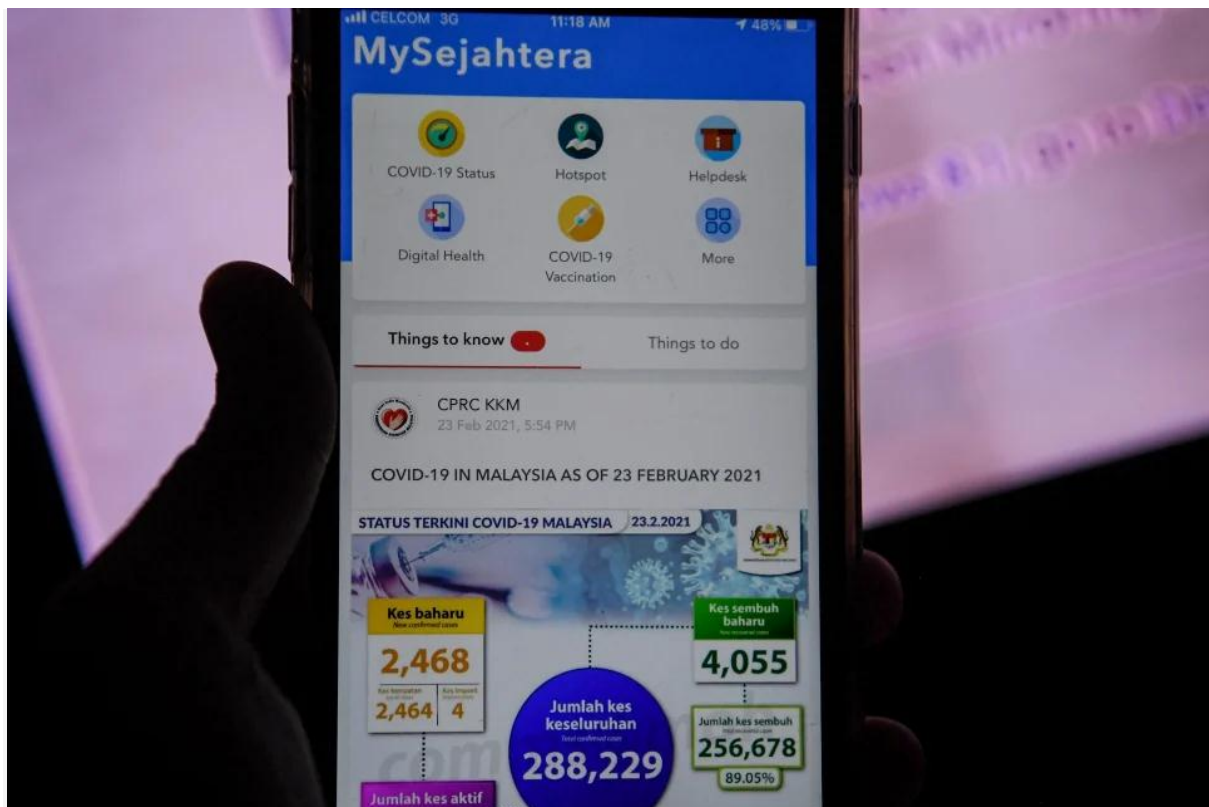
CELCOM 3G 11:18 AM 48%

MySejahtera

COVID-19 Status
Hotspot
Helpdesk
Digital Health
COVID-19 Vaccination
More

Things to know
Things to do

CPRC KKM
23 Feb 2021, 5:54 PM

COVID-19 IN MALAYSIA AS OF 23 FEBRUARY 2021

STATUS TERKINI COVID-19 MALAYSIA 23.2.2021

Kes baharu
New confirmed cases
2,468
Kes tempatan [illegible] 2,464
Kes import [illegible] 4

Kes sembuh baharu
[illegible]
4,055

Jumlah kes keseluruhan
Total confirmed cases
288,229

Jumlah kes sembuh
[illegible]
256,678
89.05%

Jumlah kes aktif